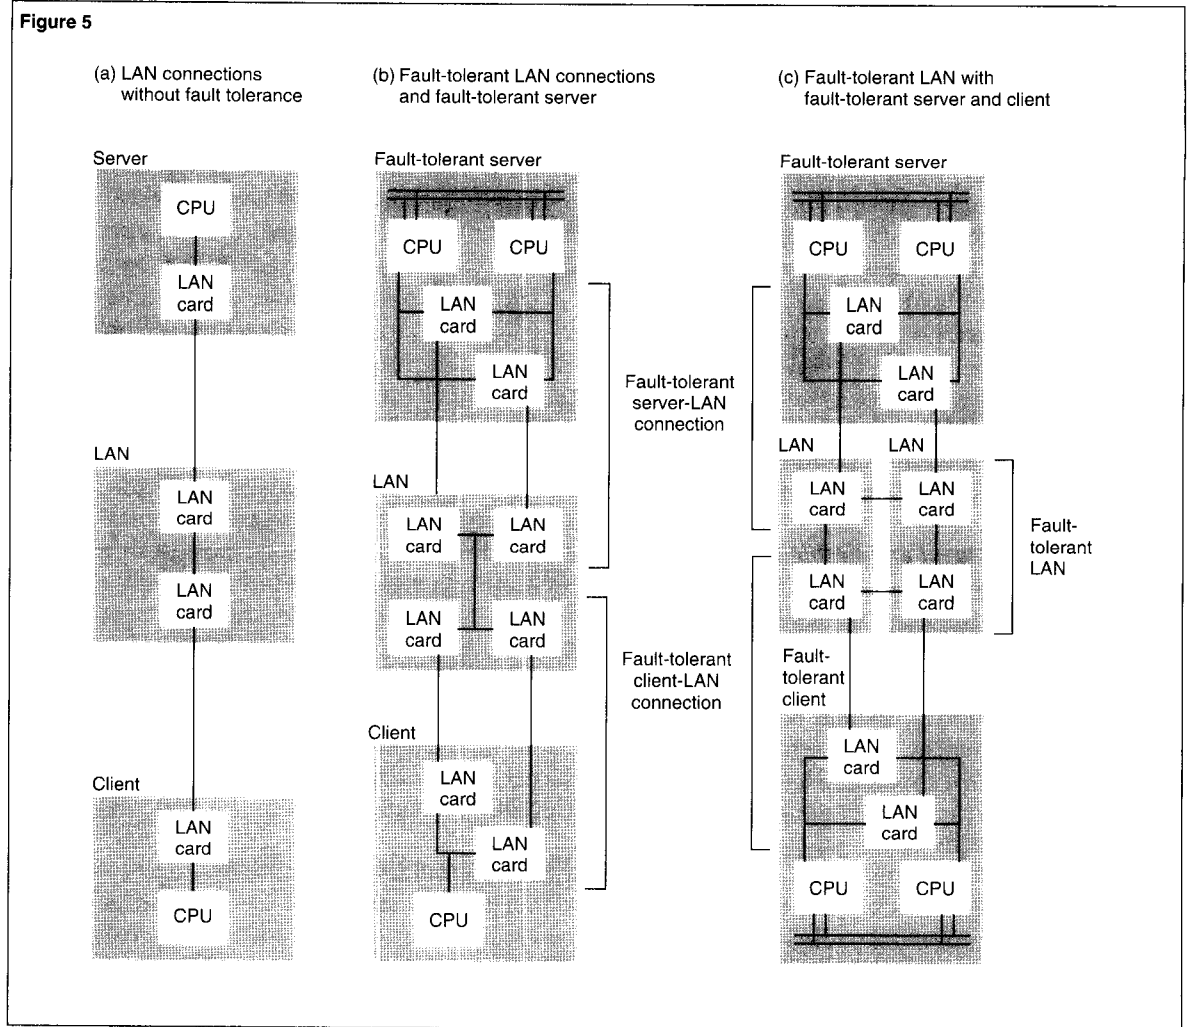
Figure 5

(a) LAN connections without fault tolerance

Server

CPU

LAN card

LAN

LAN card

LAN card

Client

LAN card

CPU

(b) Fault-tolerant LAN connections and fault-tolerant server

Fault-tolerant server

CPU

CPU

LAN card

LAN card

Fault-tolerant server-LAN connection

LAN

LAN card

LAN card

LAN card

LAN card

Fault-tolerant client-LAN connection

Client

LAN card

LAN card

CPU

(c) Fault-tolerant LAN with fault-tolerant server and client

Fault-tolerant server

CPU

CPU

LAN card

LAN card

LAN

LAN

LAN card

LAN card

Fault-tolerant LAN

LAN card

LAN card

Fault-tolerant client

LAN card

LAN card

CPU

CPU